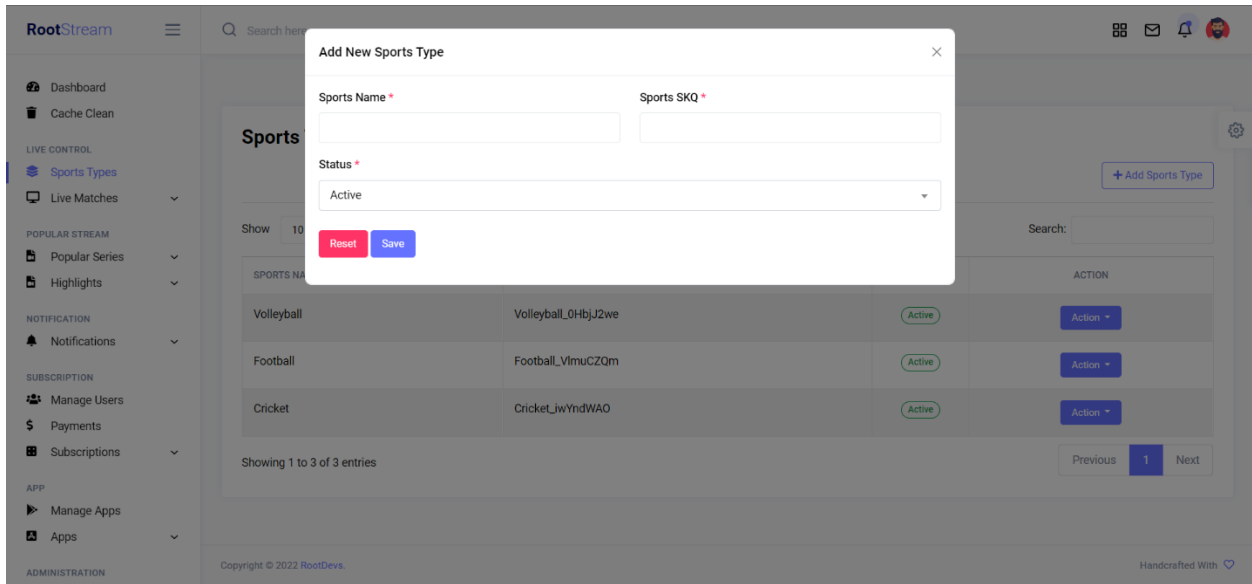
RootStream

Search here

Dashboard
Cache Clean
LIVE CONTROL
Sports Types
Live Matches
POPULAR STREAM
Popular Series
Highlights
NOTIFICATION
Notifications
SUBSCRIPTION
Manage Users
Payments
Subscriptions
APP
Manage Apps
Apps
ADMINISTRATION

Sports

+ Add Sports Type

Show 10

Search:

| SPORTS NA | | | ACTION |
|---|---|---|---|
| Volleyball | Volleyball_0HbjJ2we | Active | Action |
| Football | Football_VlmuCZQm | Active | Action |
| Cricket | Cricket_iwYndWAO | Active | Action |

Showing 1 to 3 of 3 entries

Previous 1 Next

Copyright © 2022 RootDevs.

Handcrafted With

Add New Sports Type

Sports Name *

Sports SKQ *

Status *

Active

Reset Save